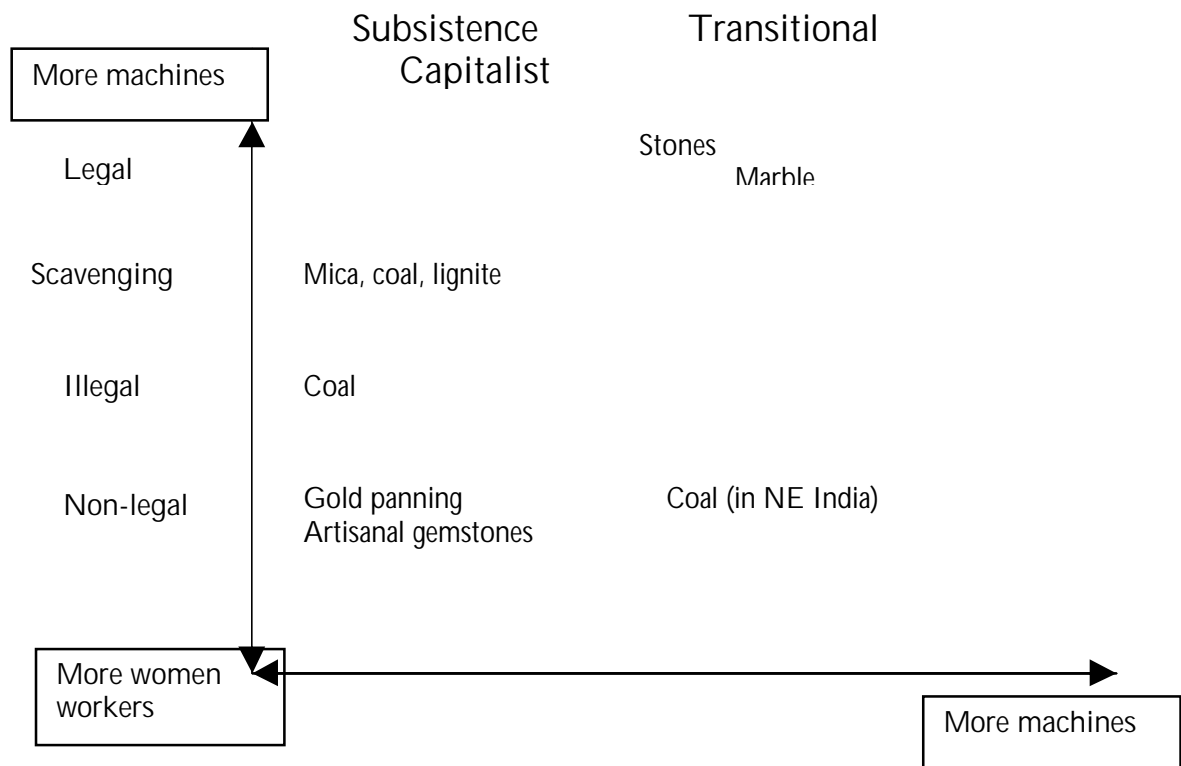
Subsistence Transitional Capitalist

More machines

Stones
Marble

Legal

Scavenging

Mica, coal, lignite

Illegal

Coal

Non-legal

Gold panning
Artisanal gemstones

Coal (in NE India)

More women workers

More machines